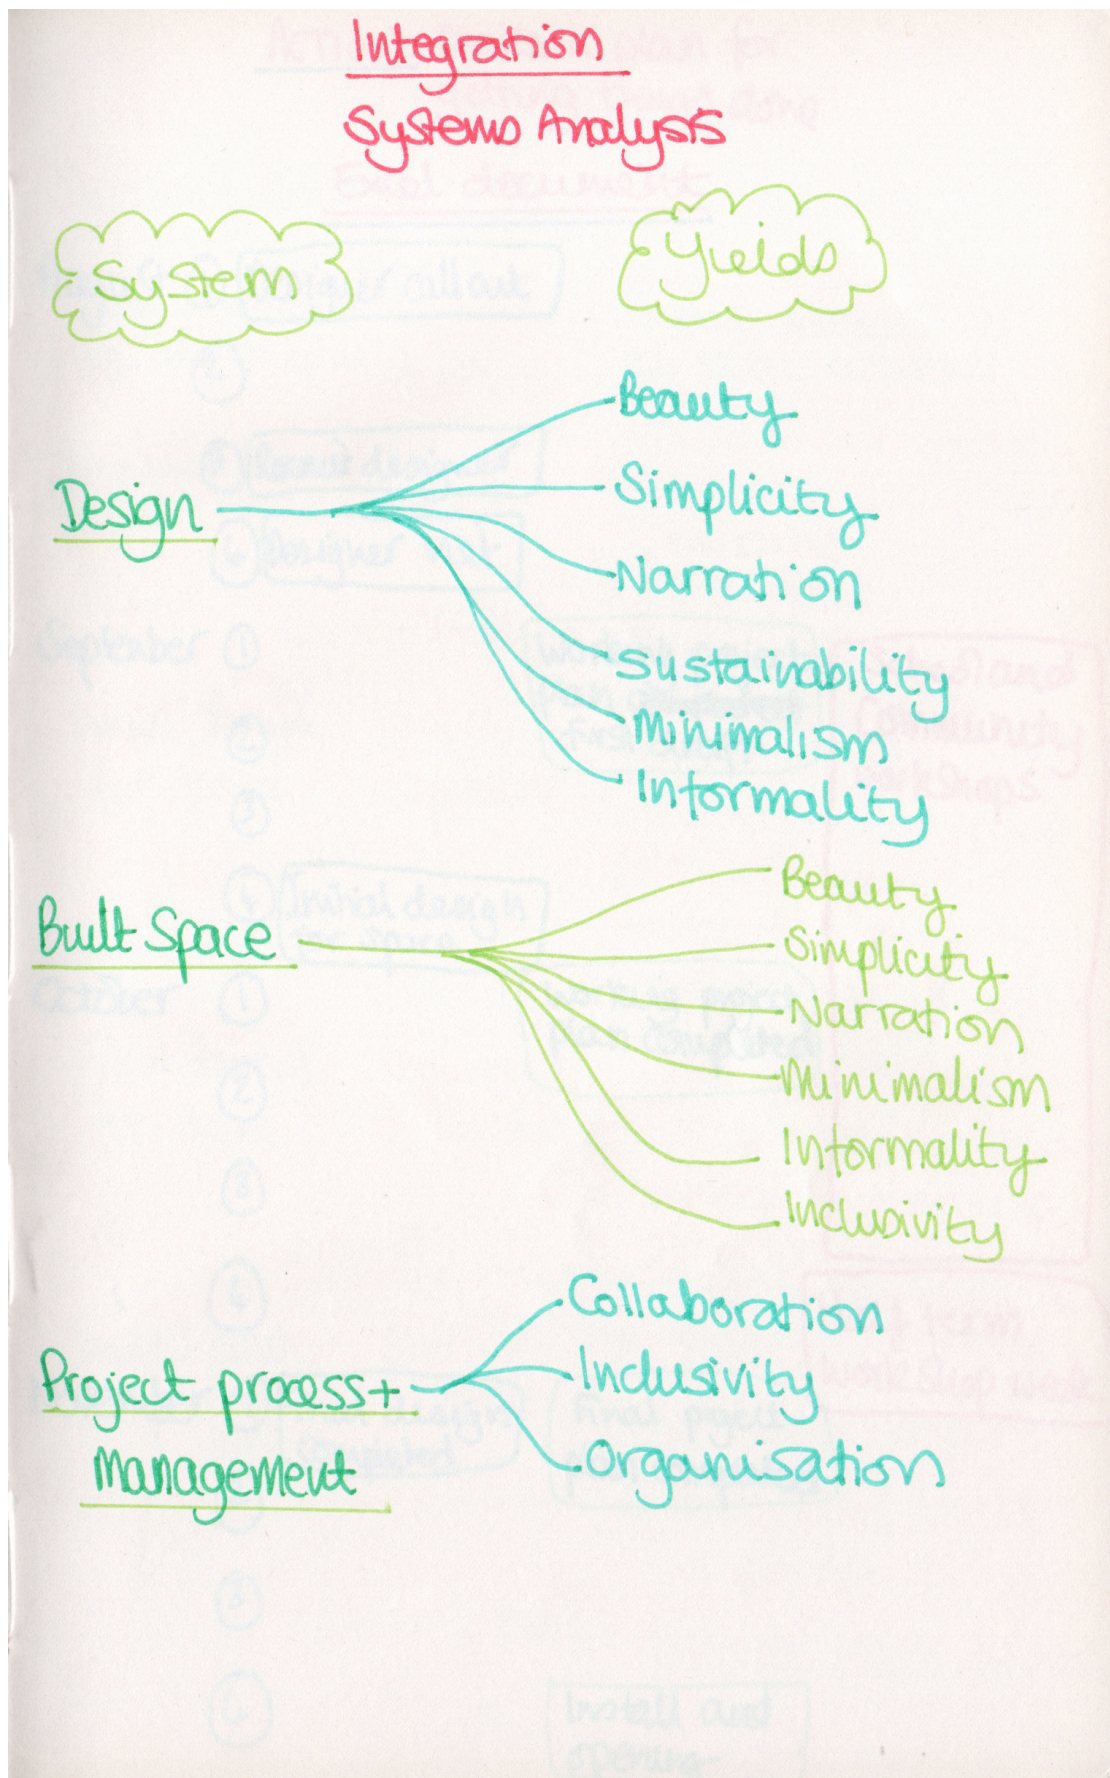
Integration
Systems Analysis

System

Yields

Design

Beauty
Simplicity
Narration
Sustainability
Minimalism
Informality

Built Space

Beauty
Simplicity
Narration
Minimalism
Informality
Inclusivity

Project process + Management

Collaboration
Inclusivity
Organisation